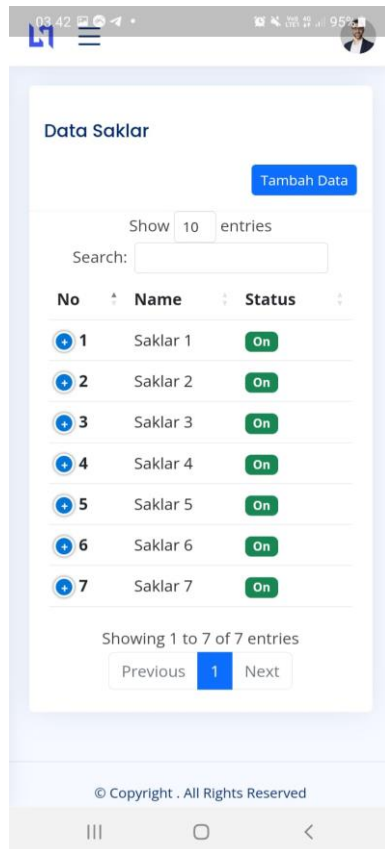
03.42 95%

Data Saklar

Tambah Data

Show 10 entries

Search:

| No | Name | Status |
|---|---|---|
| 1 | Saklar 1 | On |
| 2 | Saklar 2 | On |
| 3 | Saklar 3 | On |
| 4 | Saklar 4 | On |
| 5 | Saklar 5 | On |
| 6 | Saklar 6 | On |
| 7 | Saklar 7 | On |

Showing 1 to 7 of 7 entries

Previous 1 Next

© Copyright . All Rights Reserved